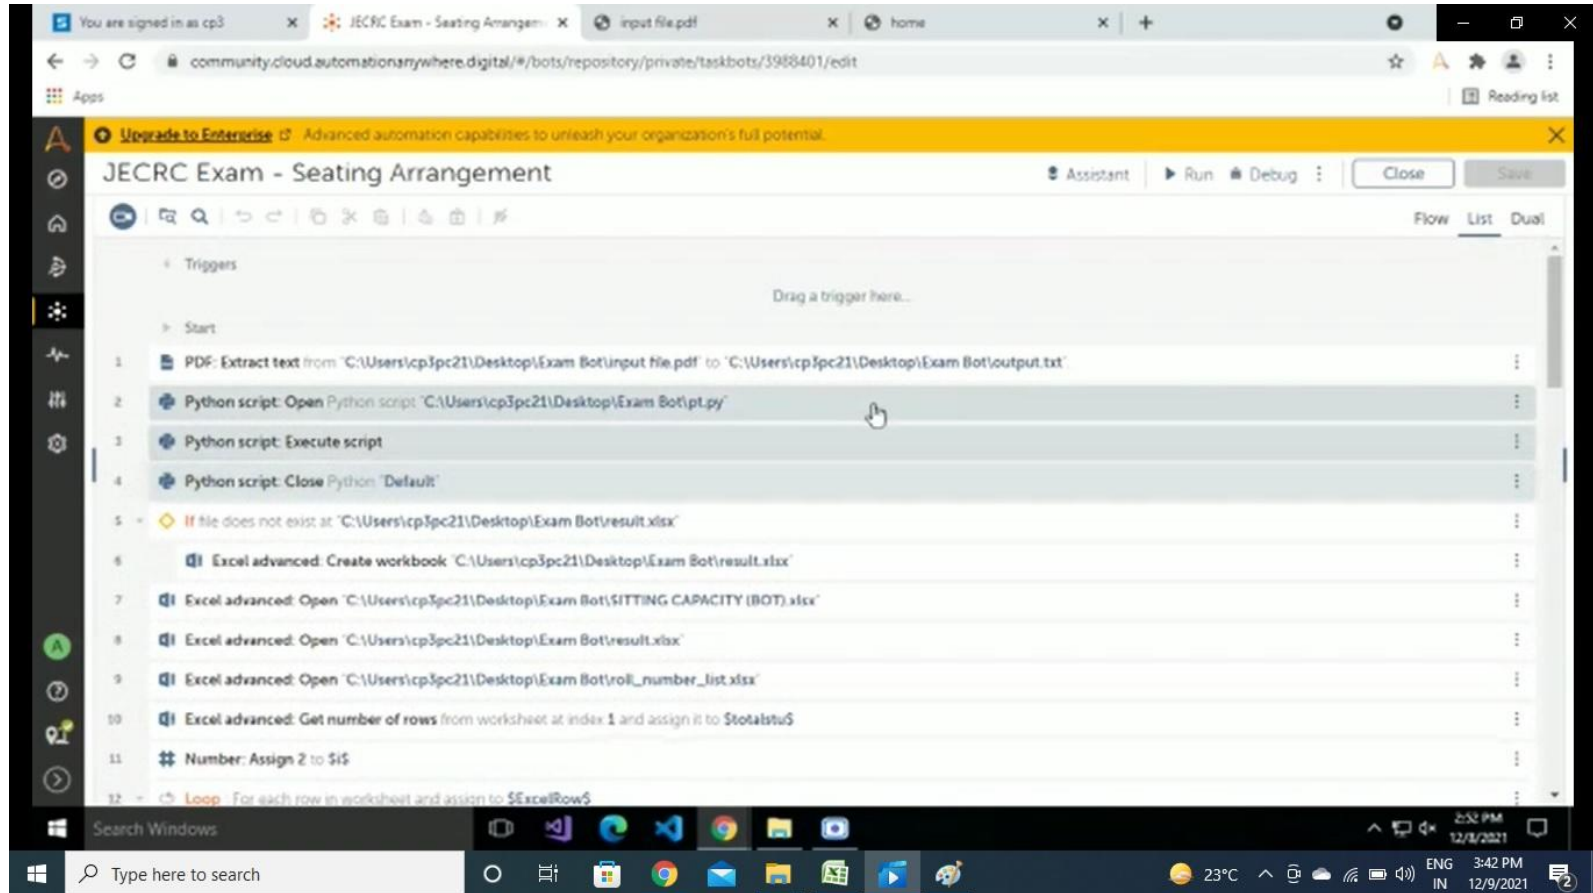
You are signed in as cp3 × JECRC Exam - Seating Arrangem × input file.pdf × home × +

community.cloud.automationanywhere.digital/#/bots/repository/private/taskbots/3988401/edit

Apps

Reading list

Upgrade to Enterprise Advanced automation capabilities to unleash your organization's full potential.

JECRC Exam - Seating Arrangement

Assistant Run Debug Close Save

Flow List Dual

Triggers

Drag a trigger here...

Start

1 PDF: Extract text from 'C:\Users\cp3pc21\Desktop\Exam Bot\input file.pdf' to 'C:\Users\cp3pc21\Desktop\Exam Bot\output.txt'

2 Python script: Open Python script 'C:\Users\cp3pc21\Desktop\Exam Bot\pt.py'

3 Python script: Execute script

4 Python script: Close Python 'Default'

5 If file does not exist at 'C:\Users\cp3pc21\Desktop\Exam Bot\result.xlsx'

6 Excel advanced: Create workbook 'C:\Users\cp3pc21\Desktop\Exam Bot\result.xlsx'

7 Excel advanced: Open 'C:\Users\cp3pc21\Desktop\Exam Bot\SITTING CAPACITY (BOT).xlsx'

8 Excel advanced: Open 'C:\Users\cp3pc21\Desktop\Exam Bot\result.xlsx'

9 Excel advanced: Open 'C:\Users\cp3pc21\Desktop\Exam Bot\roll_number_list.xlsx'

10 Excel advanced: Get number of rows from worksheet at index 1 and assign it to $totalstu$

11 Number: Assign 2 to $i$

12 Loop For each row in worksheet and assign to $ExcelRow$

Search Windows

2:52 PM 12/8/2021

Type here to search

23°C ENG IN 3:42 PM 12/9/2021